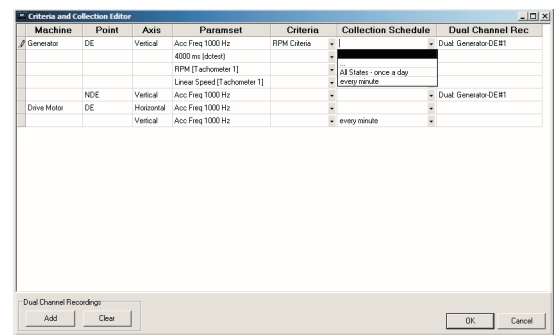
Criteria and Collection Editor

| Machine | Point | Axis | Paramset | Criteria | Collection Schedule | Dual Channel Rec |
|---|---|---|---|---|---|---|
| Generator | DE | Vertical | Acc Freq 1000 Hz | RPM Criteria | | Dual: Generator-DE#1 |
| | | | 4000 ms (dctest) | | | |
| | | | RPM [Tachometer 1] | | ... All States - once a day | |
| | | | Linear Speed [Tachometer 1] | | every minute | |
| | NDE | Vertical | Acc Freq 1000 Hz | | | Dual: Generator-DE#1 |
| Drive Motor | DE | Horizontal | Acc Freq 1000 Hz | | | |
| | | Vertical | Acc Freq 1000 Hz | | every minute | |

Dual Channel Recordings
Add
Clear
OK
Cancel